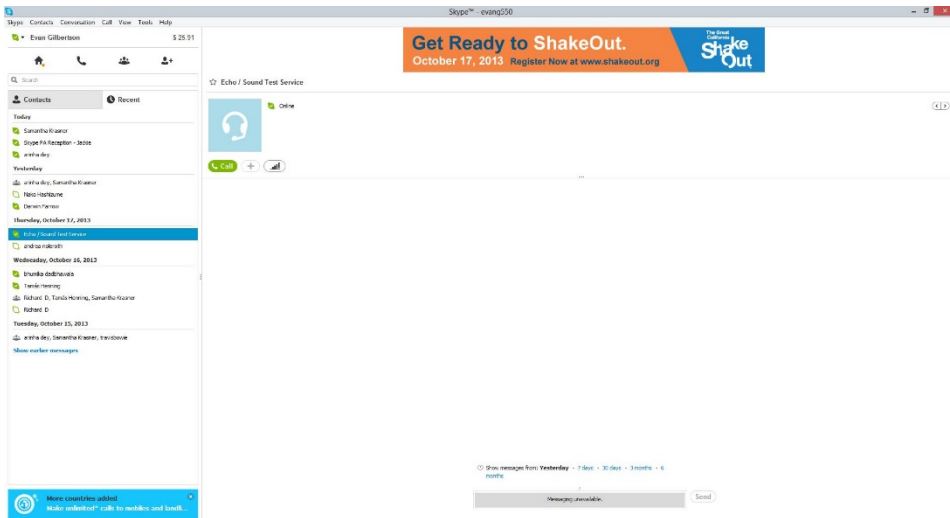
Skype™ - evang550

Skype Contacts Conversation Call View Tools Help

Evan Gilbertson $ 25.91

Search

Contacts Recent

Today

Samantha Krasner

Skype PA Reception - Jadie

anitha dey

Yesterday

anitha dey, Samantha Krasner

Neko Hashiguma

Derwin Farrow

Thursday, October 17, 2013

Echo / Sound Test Service

andrea mikerath

Wednesday, October 16, 2013

bhumika dedbhawala

Tomás Henning

Richard D, Tomás Henning, Samantha Krasner

Richard D

Tuesday, October 15, 2013

anitha dey, Samantha Krasner, travisbawle

Show earlier messages

More countries added

Make unlimited* calls to mobiles and landli...

Get Ready to ShakeOut.

October 17, 2013 Register Now at www.shakeout.org

The Great California ShakeOut

Echo / Sound Test Service

Online

Call

Show messages from: Yesterday • 7 days • 30 days • 3 months • 6 months

Messaging unavailable.

Send